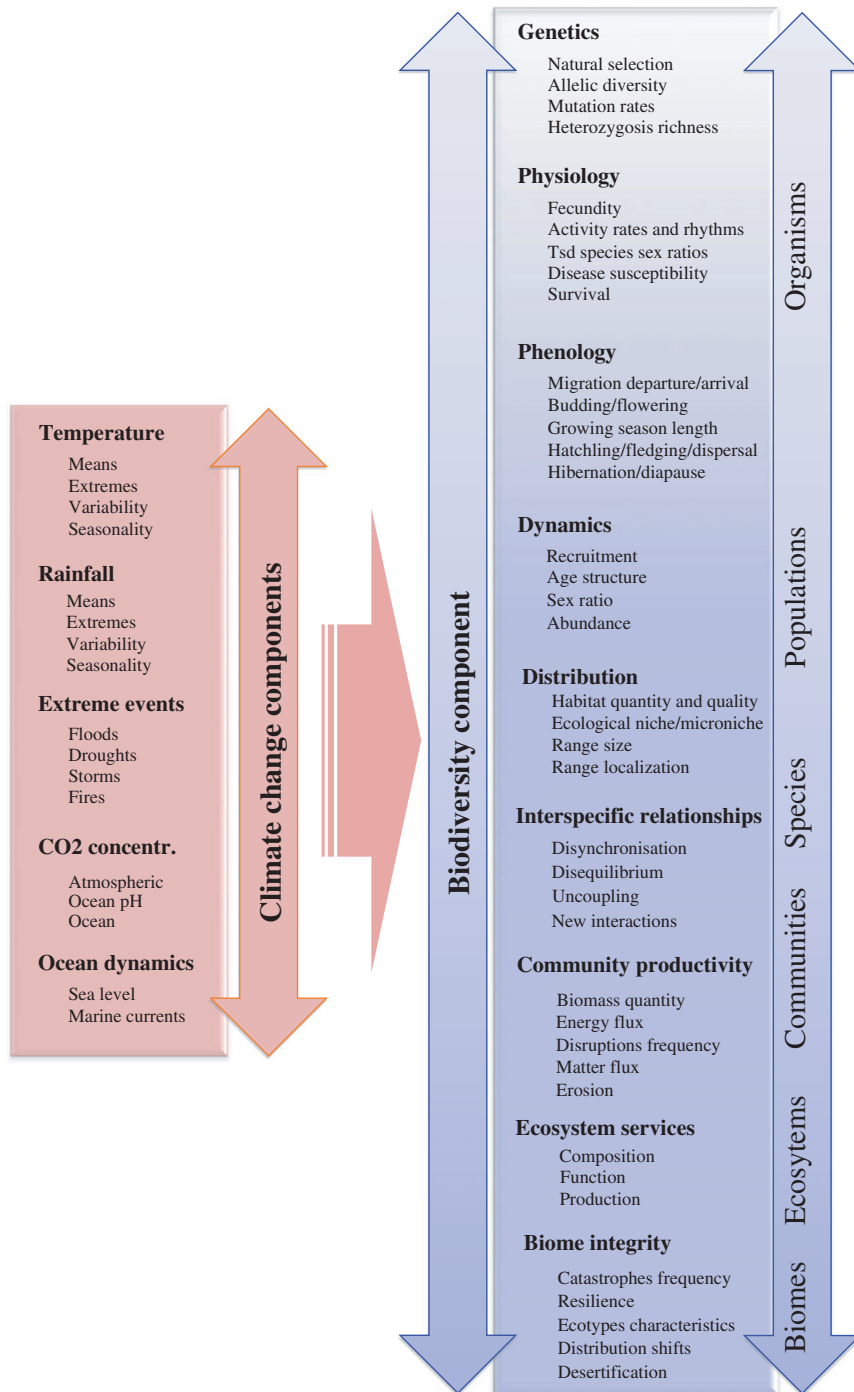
Temperature
Means
Extremes
Variability
Seasonality

Rainfall
Means
Extremes
Variability
Seasonality

Extreme events
Floods
Droughts
Storms
Fires

CO2 concentr.
Atmospheric
Ocean pH
Ocean

Ocean dynamics
Sea level
Marine currents

Climate change components

Biodiversity component

Genetics
Natural selection
Allelic diversity
Mutation rates
Heterozygosis richness

Physiology
Fecundity
Activity rates and rhythms
Tsd species sex ratios
Disease susceptibility
Survival

Phenology
Migration departure/arrival
Budding/flowering
Growing season length
Hatchling/fledging/dispersal
Hibernation/diapause

Dynamics
Recruitment
Age structure
Sex ratio
Abundance

Distribution
Habitat quantity and quality
Ecological niche/microniche
Range size
Range localization

Interspecific relationships
Disynchronisation
Disequilibrium
Uncoupling
New interactions

Community productivity
Biomass quantity
Energy flux
Disruptions frequency
Matter flux
Erosion

Ecosystem services
Composition
Function
Production

Biome integrity
Catastrophes frequency
Resilience
Ecotypes characteristics
Distribution shifts
Desertification

Organisms
Populations
Species
Communities
Ecosytems
Biomes